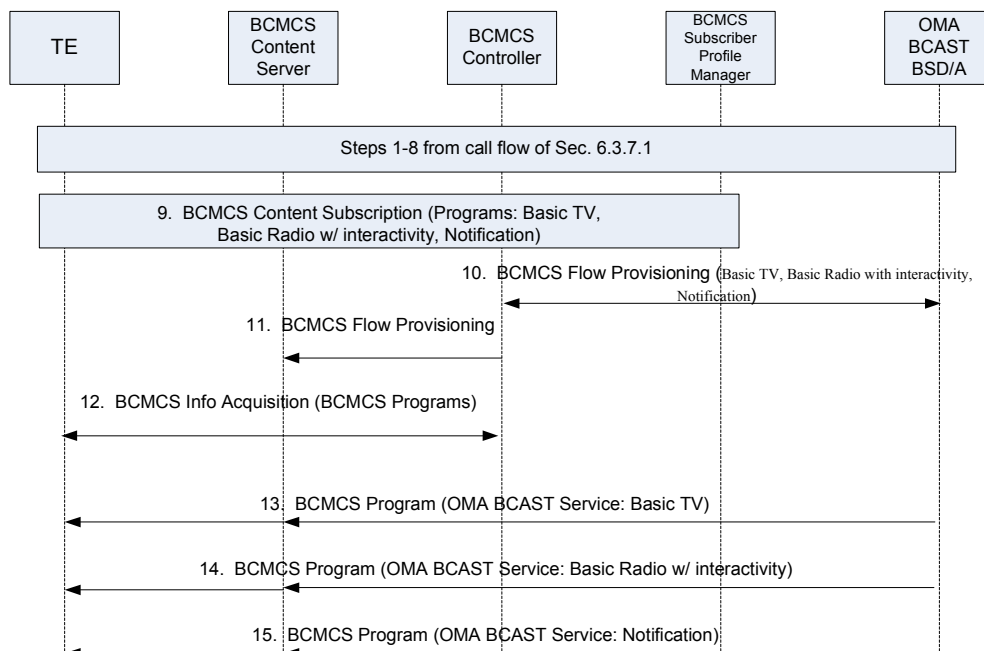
TE

BCMCS Content Server

BCMCS Controller

BCMCS Subscriber Profile Manager

OMA BCAST BSD/A

Steps 1-8 from call flow of Sec. 6.3.7.1

9. BCMCS Content Subscription (Programs: Basic TV, Basic Radio w/ interactivity, Notification)

10. BCMCS Flow Provisioning (Basic TV, Basic Radio with interactivity, Notification)

11. BCMCS Flow Provisioning

12. BCMCS Info Acquisition (BCMCS Programs)

13. BCMCS Program (OMA BCAST Service: Basic TV)

14. BCMCS Program (OMA BCAST Service: Basic Radio w/ interactivity)

15. BCMCS Program (OMA BCAST Service: Notification)